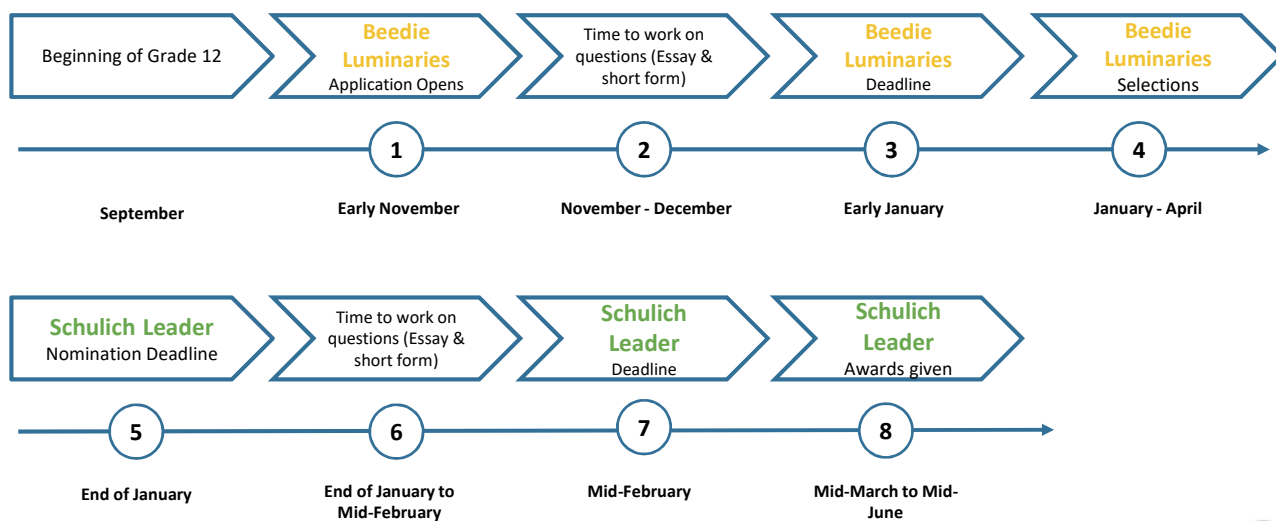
Beginning of Grade 12

Beedie Luminaries
Application Opens

Time to work on questions (Essay & short form)

Beedie Luminaries
Deadline

Beedie Luminaries
Selections

1

2

3

4

September

Early November

November - December

Early January

January - April

Schulich Leader
Nomination Deadline

Time to work on questions (Essay & short form)

Schulich Leader
Deadline

Schulich Leader
Awards given

5

6

7

8

End of January

End of January to Mid-February

Mid-February

Mid-March to Mid-June